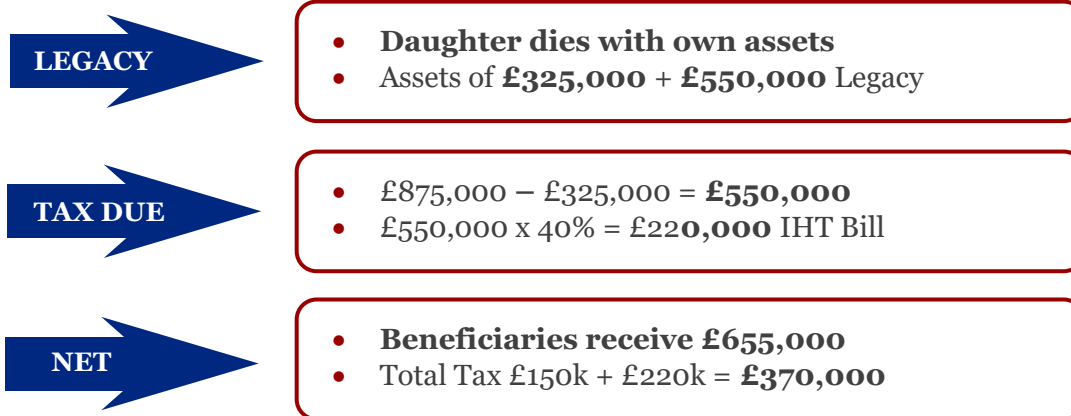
LEGACY

- **Daughter dies with own assets**
- Assets of **£325,000** + **£550,000** Legacy

TAX DUE

- £875,000 – £325,000 = **£550,000**
- £550,000 x 40% = £22**0,000** IHT Bill

NET

- **Beneficiaries receive £655,000**
- Total Tax £150k + £220k = **£370,000**